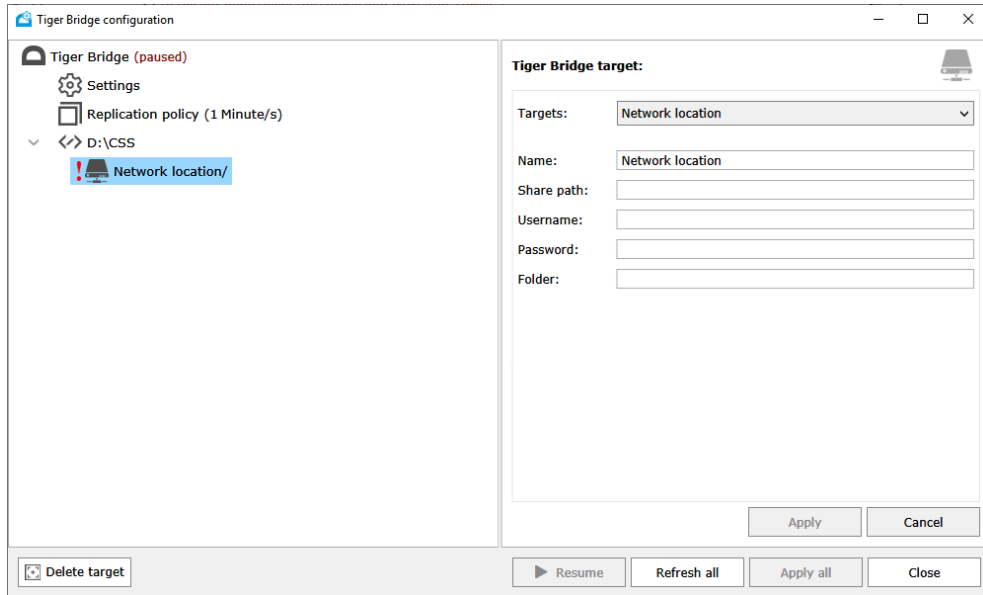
Tiger Bridge configuration

Tiger Bridge (paused)
Settings
Replication policy (1 Minute/s)
D:\CSS
Network location/

Tiger Bridge target:

Targets: Network location

Name: Network location
Share path:
Username:
Password:
Folder:

Apply
Cancel

Delete target

Resume
Refresh all
Apply all
Close